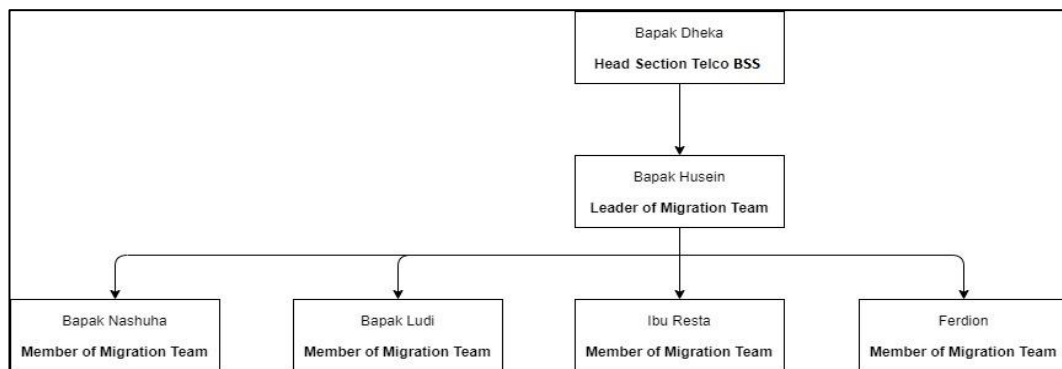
Bapak Dheka

Head Section Telco BSS

Bapak Husein

Leader of Migration Team

Bapak Nashuha

Member of Migration Team

Bapak Ludi

Member of Migration Team

Ibu Resta

Member of Migration Team

Ferdion

Member of Migration Team